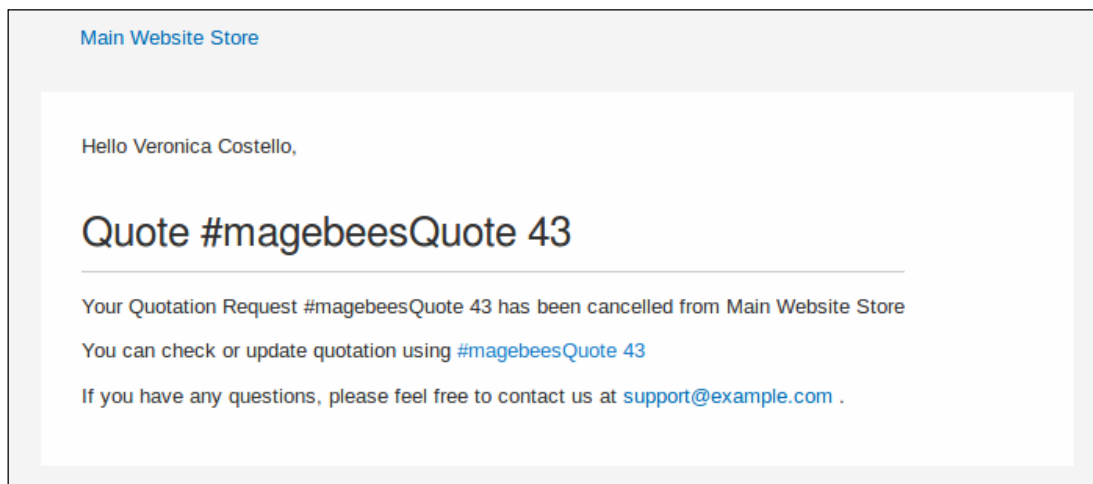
Main Website Store

Hello Veronica Costello,

Quote #magebeesQuote 43

Your Quotation Request #magebeesQuote 43 has been cancelled from Main Website Store

You can check or update quotation using #magebeesQuote 43

If you have any questions, please feel free to contact us at support@example.com .